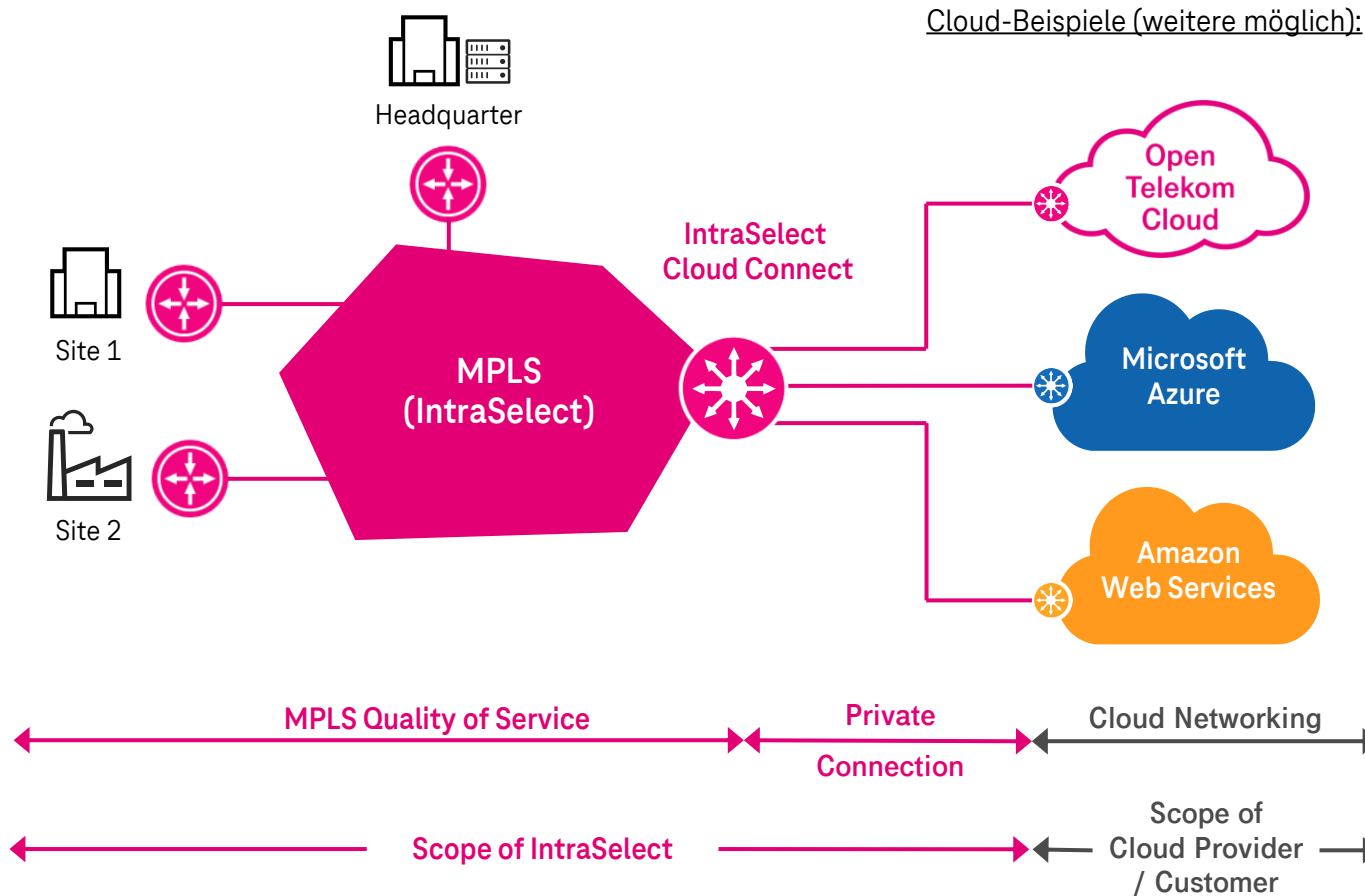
Cloud-Beispiele (weitere möglich):

Headquarter

Site 1

Site 2

MPLS (IntraSelect)

IntraSelect Cloud Connect

Open Telekom Cloud

Microsoft Azure

Amazon Web Services

MPLS Quality of Service

Private Connection

Cloud Networking

Scope of IntraSelect

Scope of Cloud Provider / Customer